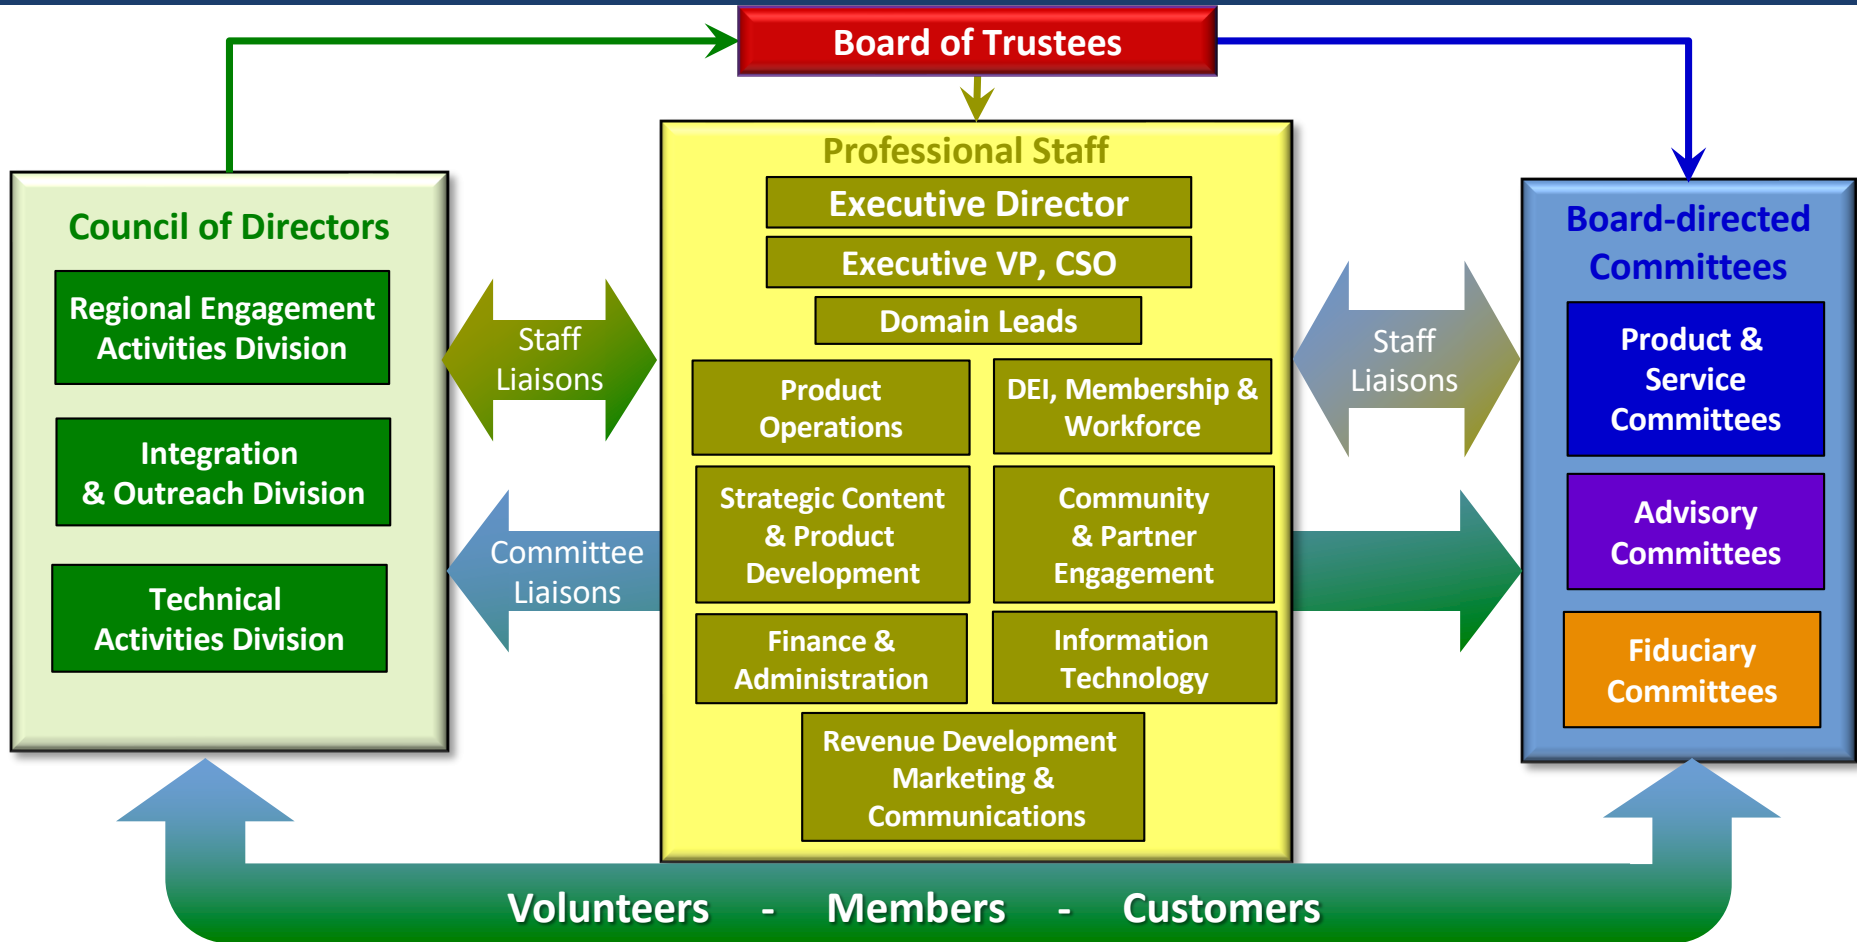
Board of Trustees

Council of Directors

Regional Engagement Activities Division

Integration & Outreach Division

Technical Activities Division

Staff Liaisons

Committee Liaisons

Professional Staff

Executive Director

Executive VP, CSO

Domain Leads

Product Operations

DEI, Membership & Workforce

Strategic Content & Product Development

Community & Partner Engagement

Finance & Administration

Information Technology

Revenue Development Marketing & Communications

Staff Liaisons

Board-directed Committees

Product & Service Committees

Advisory Committees

Fiduciary Committees

Volunteers - Members - Customers